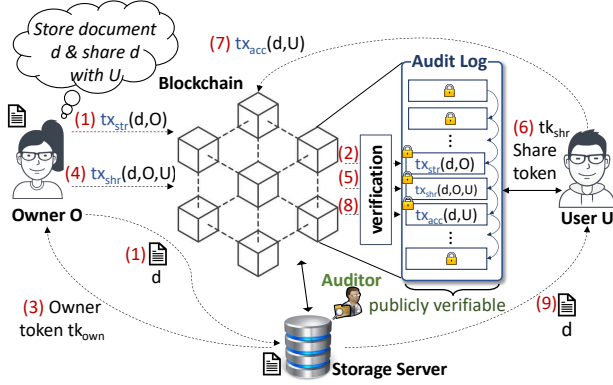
Store document d & share d with U

(7) $tx_{acc}$(d,U)

Blockchain

Audit Log

(1) $tx_{str}$(d,O)

(4) $tx_{shr}$(d,O,U)

(2)

(5)

(8)

verification

$tx_{str}$(d,O)

$tx_{shr}$(d,O,U)

$tx_{acc}$(d,U)

⋮

⋮

(6) $tk_{shr}$ Share token

Owner O

User U

(1) d

Auditor

publicly verifiable

(3) Owner token $tk_{own}$

(9) d

Storage Server